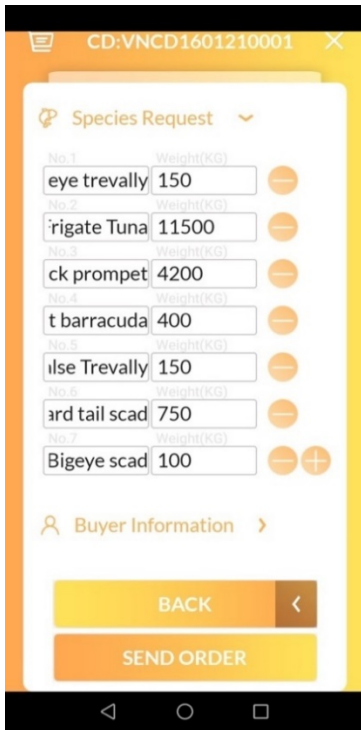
CD:VNCD1601210001

Species Request

| | |
|---|---|
| No.1 | Weight(KG) |
| eye trevally | 150 |
| No.2 | Weight(KG) |
| rigate Tuna | 11500 |
| No.3 | Weight(KG) |
| ck prompet | 4200 |
| No.4 | Weight(KG) |
| t barracuda | 400 |
| No.5 | Weight(KG) |
| ılse Trevally | 150 |
| No.6 | Weight(KG) |
| ard tail scad | 750 |
| No.7 | Weight(KG) |
| Bigeye scad | 100 |

Buyer Information

BACK

SEND ORDER